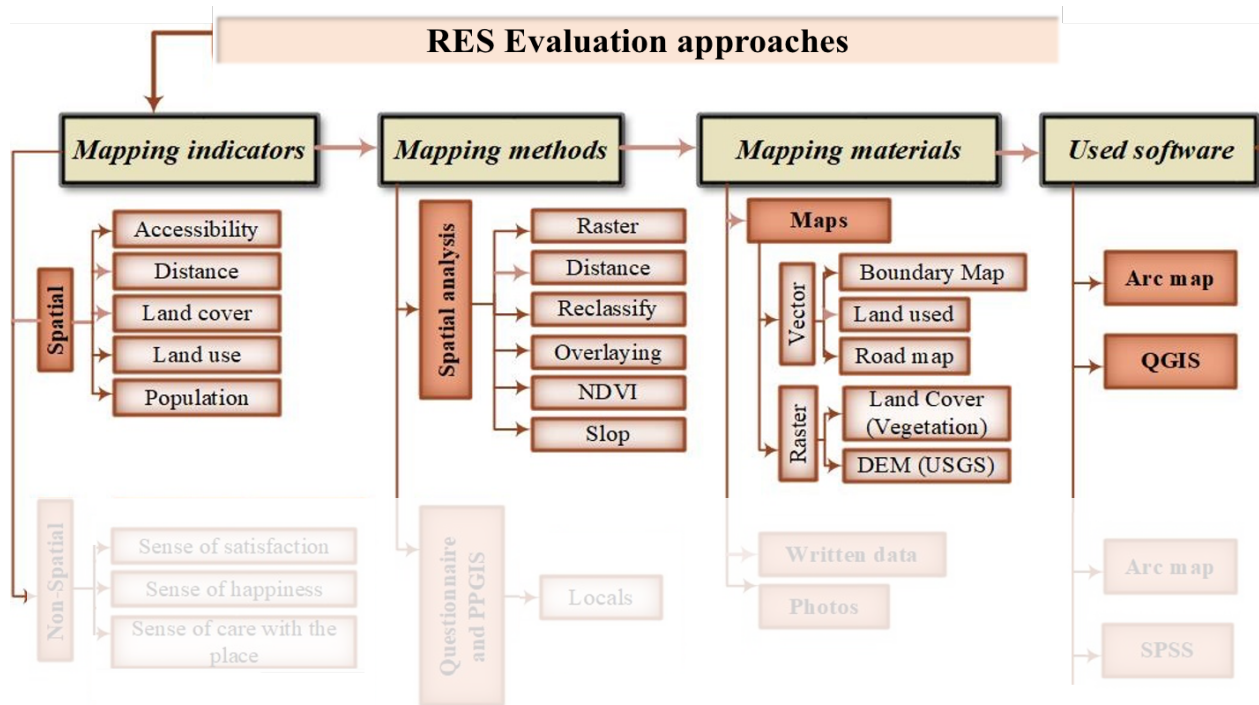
RES Evaluation approaches

Mapping indicators

Spatial

Accessibility

Distance

Land cover

Land use

Population

Non-Spatial

Sense of satisfaction

Sense of happiness

Sense of care with the place

Mapping methods

Spatial analysis

Raster

Distance

Reclassify

Overlaying

NDVI

Slop

Questionnaire and PPGIS

Locals

Mapping materials

Maps

Vector

Boundary Map

Land used

Road map

Raster

Land Cover (Vegetation)

DEM (USGS)

Written data

Photos

Used software

Arc map

QGIS

Arc map

SPSS